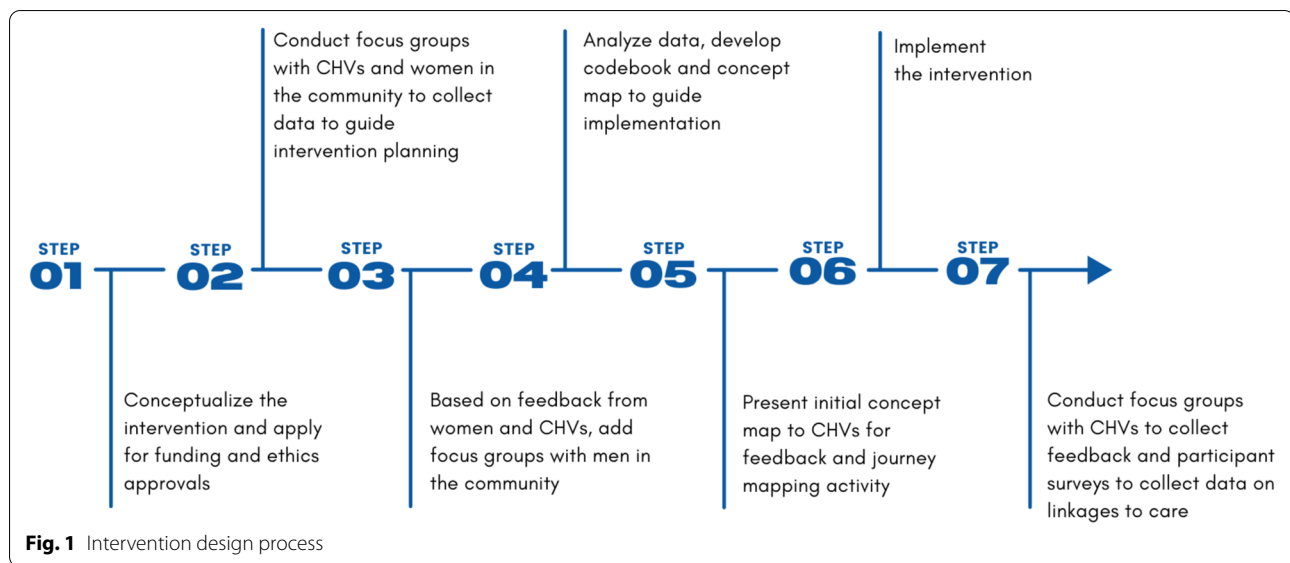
Conduct focus groups with CHVs and women in the community to collect data to guide intervention planning

Analyze data, develop codebook and concept map to guide implementation

Implement the intervention

STEP 01

STEP 02

STEP 03

STEP 04

STEP 05

STEP 06

STEP 07

Conceptualize the intervention and apply for funding and ethics approvals

Based on feedback from women and CHVs, add focus groups with men in the community

Present initial concept map to CHVs for feedback and journey mapping activity

Conduct focus groups with CHVs to collect feedback and participant surveys to collect data on linkages to care

**Fig. 1** Intervention design process